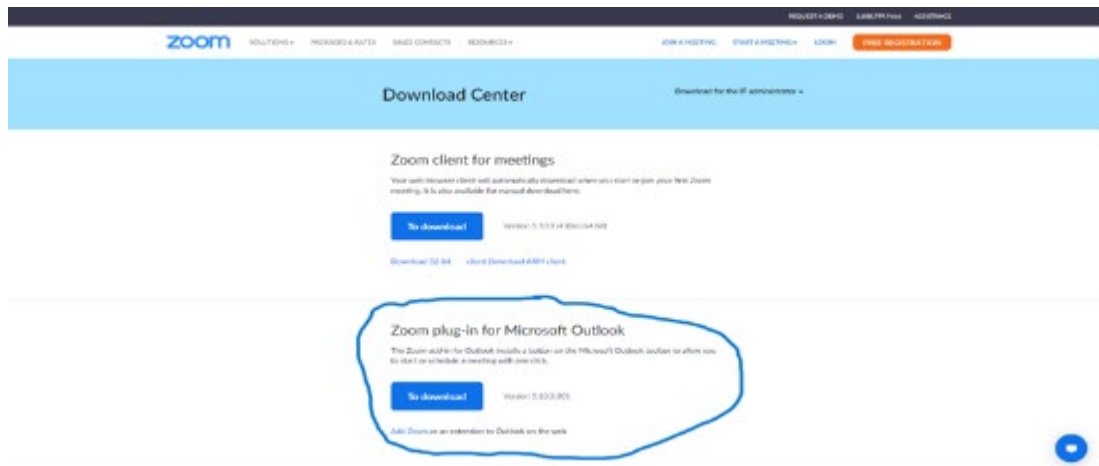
REQUEST A DEMO 1.888.799.9666 ASSISTANCE

zoom SOLUTIONS ▾ PACKAGES & RATES SALES CONTACTS RESOURCES ▾ JOIN A MEETING START A MEETING ▾ LOGIN FREE REGISTRATION

Download Center

Download for the IT administrator ▾

Zoom client for meetings

Your web browser client will automatically download when you start or join your first Zoom meeting. It is also available for manual download here.

To download

Version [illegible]

Download 32-bit client Download ARM client

Zoom plug-in for Microsoft Outlook

The Zoom add-in for Outlook installs a button on the Microsoft Outlook toolbar to allow you to start or schedule a meeting with one click.

To download

Version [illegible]

Add Zoom as an extension to Outlook on the web